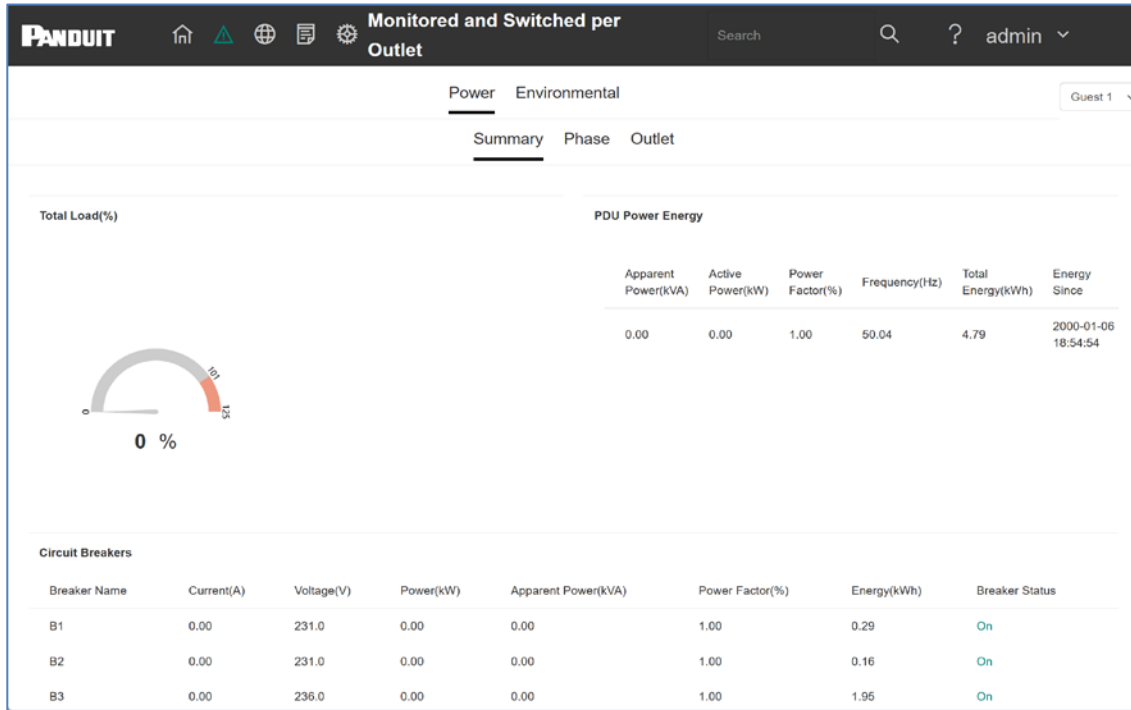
PANDUIT Monitored and Switched per Outlet Search ? admin

Power Environmental Guest 1

Summary Phase Outlet

Total Load(%)

0 101 125

0 %

PDU Power Energy

| Apparent Power(kVA) | Active Power(kW) | Power Factor(%) | Frequency(Hz) | Total Energy(kWh) | Energy Since |
|---|---|---|---|---|---|
| 0.00 | 0.00 | 1.00 | 50.04 | 4.79 | 2000-01-06 18:54:54 |

Circuit Breakers

| Breaker Name | Current(A) | Voltage(V) | Power(kW) | Apparent Power(kVA) | Power Factor(%) | Energy(kWh) | Breaker Status |
|---|---|---|---|---|---|---|---|
| B1 | 0.00 | 231.0 | 0.00 | 0.00 | 1.00 | 0.29 | On |
| B2 | 0.00 | 231.0 | 0.00 | 0.00 | 1.00 | 0.16 | On |
| B3 | 0.00 | 236.0 | 0.00 | 0.00 | 1.00 | 1.95 | On |